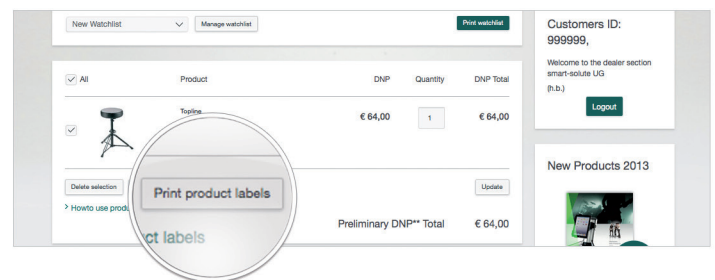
New Watchlist

Manage watchlist

Print watchlist

Customers ID: 999999,

Welcome to the dealer section smart-solute UG (h.b.)

Logout

All

Product

DNP

Quantity

DNP Total

Topline

€ 64,00

1

€ 64,00

New Products 2013

Delete selection

Print product labels

Update

> Howto use produ

ct labels

Preliminary DNP** Total

€ 64,00